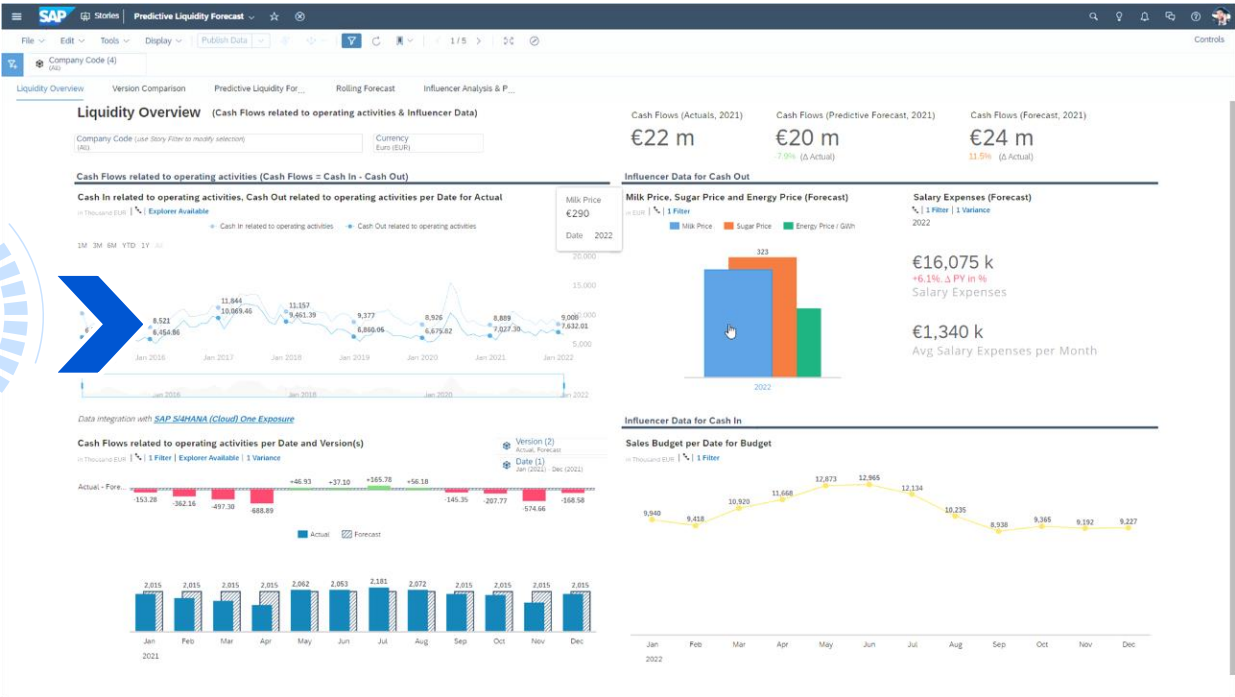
SAP Stories Predictive Liquidity Forecast

File Edit Tools Display Publish Data 1 / 5 Controls

Company Code (4) (All)

Liquidity Overview Version Comparison Predictive Liquidity For... Rolling Forecast Influencer Analysis & P...

Liquidity Overview (Cash Flows related to operating activities & Influencer Data)

Company Code (use Story Filter to modify selection) (All)

Currency Euro (EUR)

Cash Flows (Actuals, 2021)
€22 m

Cash Flows (Predictive Forecast, 2021)
€20 m
-7.9% (Δ Actual)

Cash Flows (Forecast, 2021)
€24 m
11.5% (Δ Actual)

Cash Flows related to operating activities (Cash Flows = Cash In - Cash Out)

Cash In related to operating activities, Cash Out related to operating activities per Date for Actual
in Thousand EUR | Explorer Available
Cash In related to operating activities Cash Out related to operating activities
1M 3M 6M YTD 1Y

Milk Price
€290
Date 2022

20,000
15,000
10,000
5,000
11,844
10,069.46
11,157
9,461.39
8,521
6,454.86
9,377
6,860.06
8,926
6,675.62
8,889
7,027.30
9,006
7,632.01
Jan 2016 Jan 2017 Jan 2018 Jan 2019 Jan 2020 Jan 2021 Jan 2022
Jan 2016 Jan 2022

Data integration with SAP S/4HANA (Cloud) One Exposure

Influencer Data for Cash Out

Milk Price, Sugar Price and Energy Price (Forecast)
in EUR | 1 Filter
Milk Price Sugar Price Energy Price / GWh
323
2022

Salary Expenses (Forecast)
1 Filter | 1 Variance
2022
€16,075 k
+6.1% Δ PY in %
Salary Expenses
€1,340 k
Avg Salary Expenses per Month

Cash Flows related to operating activities per Date and Version(s)
in Thousand EUR | 1 Filter | Explorer Available | 1 Variance
Version (2) Actual, Forecast
Date (1) Jan (2021) Dec (2021)

Actual - Fore...
-153.28 -362.16 -497.30 -688.89 +46.93 +37.10 +165.78 +56.18 -145.35 -207.77 -574.66 -168.58

Actual Forecast

2,015 2,015 2,015 2,015 2,062 2,053 2,181 2,072 2,015 2,015 2,015 2,015
Jan Feb Mar Apr May Jun Jul Aug Sep Oct Nov Dec
2021

Influencer Data for Cash In

Sales Budget per Date for Budget
in Thousand EUR | 1 Filter
9,940 9,418 10,920 11,668 12,873 12,965 12,134 10,235 8,938 9,365 9,192 9,227
Jan Feb Mar Apr May Jun Jul Aug Sep Oct Nov Dec
2022